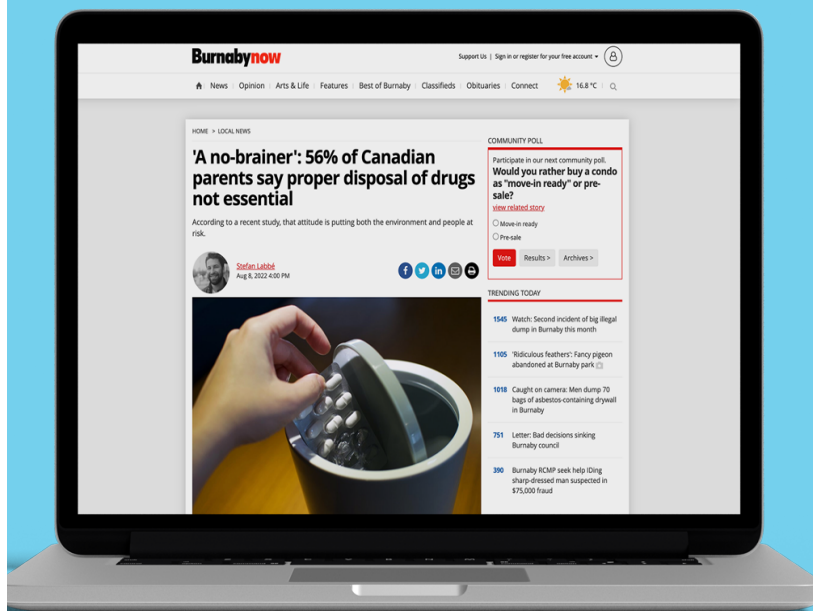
Burnabynow

Support Us | Sign in or register for your free account

News | Opinion | Arts & Life | Features | Best of Burnaby | Classifieds | Obituaries | Connect | 16.8 °C

HOME > LOCAL NEWS

'A no-brainer': 56% of Canadian parents say proper disposal of drugs not essential

According to a recent study, that attitude is putting both the environment and people at risk.

Stefan Labbé
Aug 8, 2022 4:00 PM

COMMUNITY POLL

Participate in our next community poll.

Would you rather buy a condo as "move-in ready" or pre-sale?

view related story

Move-in ready

Pre-sale

Vote | Results > | Archives >

TRENDING TODAY

1545 Watch: Second incident of big illegal dump in Burnaby this month

1105 'Ridiculous feathers': Fancy pigeon abandoned at Burnaby park

1018 Caught on camera: Men dump 70 bags of asbestos-containing drywall in Burnaby

751 Letter: Bad decisions sinking Burnaby council

390 Burnaby RCMP seek help IDing sharp-dressed man suspected in $75,000 fraud